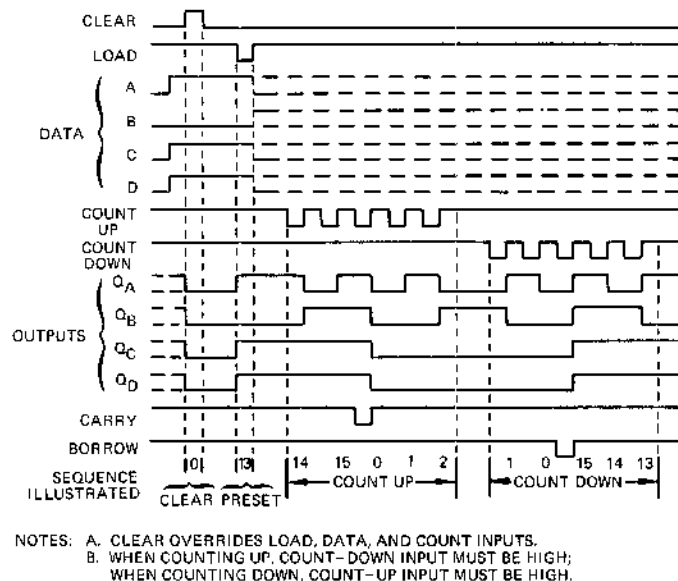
CLEAR
LOAD
A
DATA
B
C
D
COUNT UP
COUNT DOWN
$Q_A$
OUTPUTS
$Q_B$
$Q_C$
$Q_D$
CARRY
BORROW
SEQUENCE ILLUSTRATED
0
13
14 15 0 1 2
1 0 15 14 13
CLEAR PRESET
COUNT UP
COUNT DOWN

NOTES: A. CLEAR OVERRIDES LOAD, DATA, AND COUNT INPUTS.
B. WHEN COUNTING UP, COUNT-DOWN INPUT MUST BE HIGH; WHEN COUNTING DOWN, COUNT-UP INPUT MUST BE HIGH.